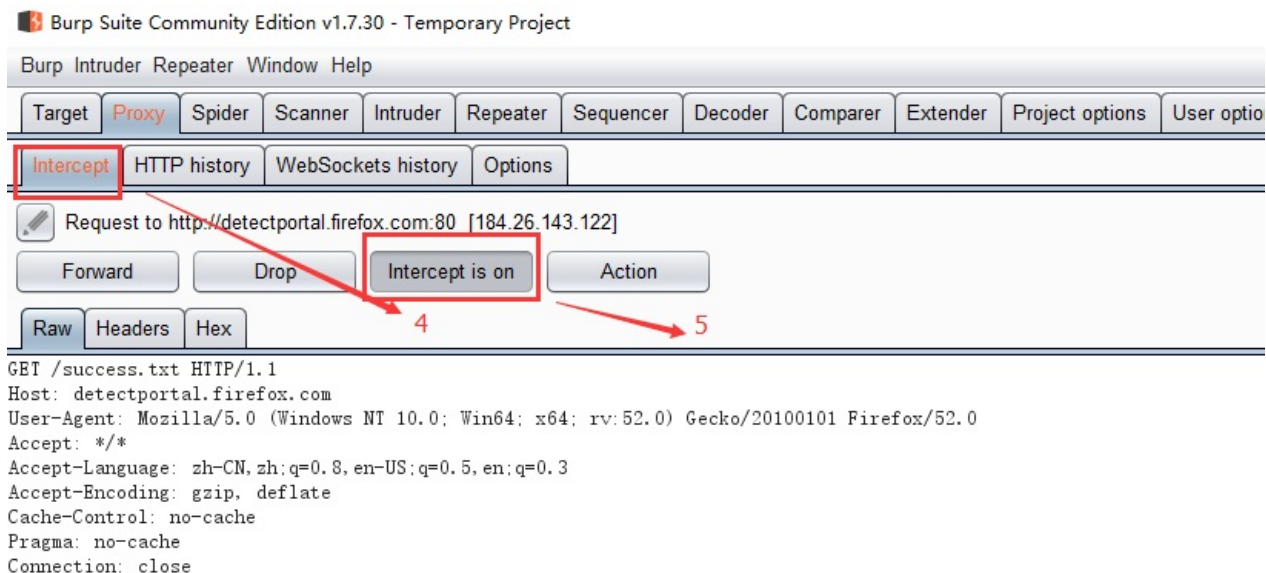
Burp Suite Community Edition v1.7.30 - Temporary Project

Burp Intruder Repeater Window Help

Target Proxy Spider Scanner Intruder Repeater Sequencer Decoder Comparer Extender Project options User optio

Intercept HTTP history WebSockets history Options

Request to http://detectportal.firefox.com:80 [184.26.143.122]

Forward Drop Intercept is on Action

4 5

Raw Headers Hex

GET /success.txt HTTP/1.1
Host: detectportal.firefox.com
User-Agent: Mozilla/5.0 (Windows NT 10.0; Win64; x64; rv:52.0) Gecko/20100101 Firefox/52.0
Accept: */*
Accept-Language: zh-CN,zh;q=0.8,en-US;q=0.5,en;q=0.3
Accept-Encoding: gzip, deflate
Cache-Control: no-cache
Pragma: no-cache
Connection: close